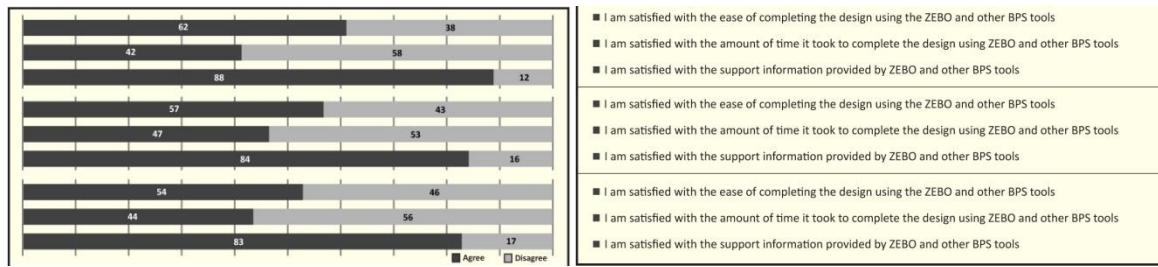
62 38
42 58
88 12
57 43
47 53
84 16
54 46
44 56
83 17
Agree Disagree

■ I am satisfied with the ease of completing the design using the ZEBO and other BPS tools
■ I am satisfied with the amount of time it took to complete the design using ZEBO and other BPS tools
■ I am satisfied with the support information provided by ZEBO and other BPS tools

■ I am satisfied with the ease of completing the design using the ZEBO and other BPS tools
■ I am satisfied with the amount of time it took to complete the design using ZEBO and other BPS tools
■ I am satisfied with the support information provided by ZEBO and other BPS tools

■ I am satisfied with the ease of completing the design using the ZEBO and other BPS tools
■ I am satisfied with the amount of time it took to complete the design using ZEBO and other BPS tools
■ I am satisfied with the support information provided by ZEBO and other BPS tools